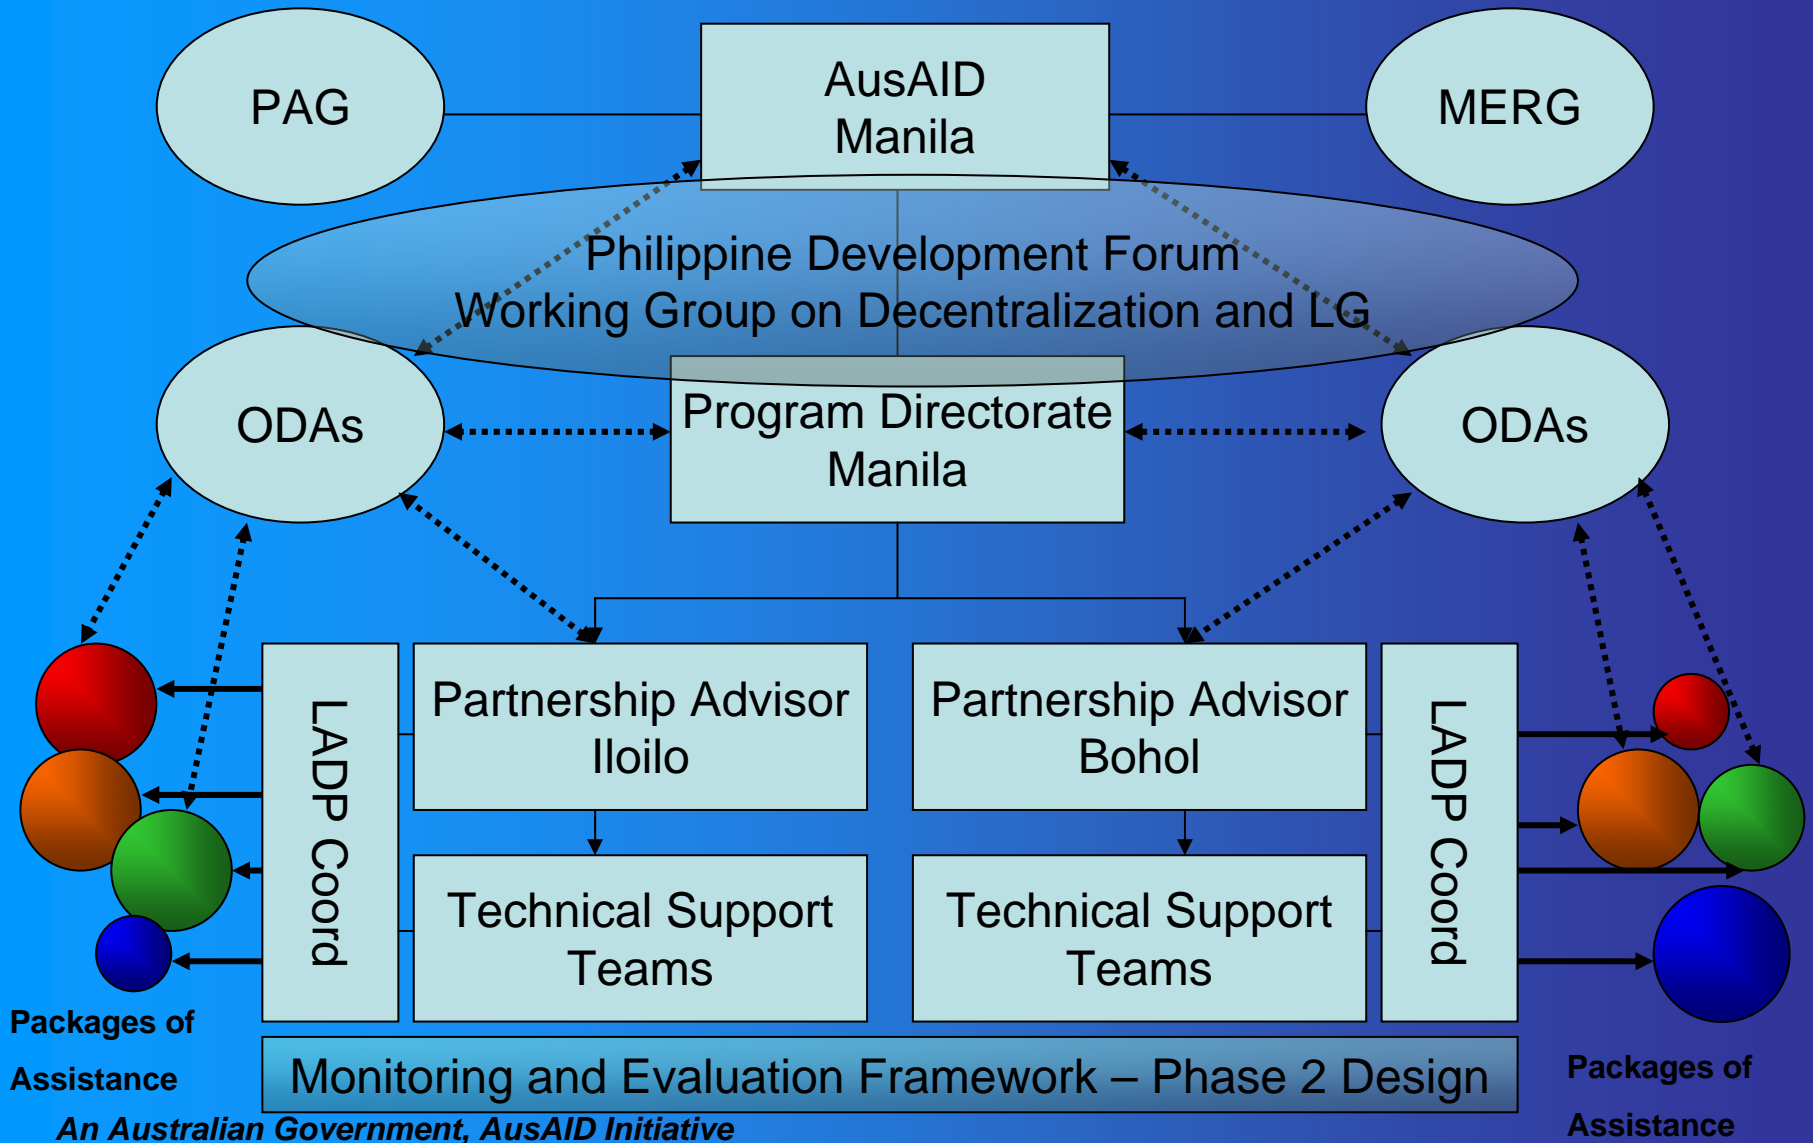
PAG

AusAID Manila

MERG

Philippine Development Forum
Working Group on Decentralization and LG

ODAs

Program Directorate Manila

ODAs

LADP Coord

Partnership Advisor Iloilo

Partnership Advisor Bohol

LADP Coord

Technical Support Teams

Technical Support Teams

Packages of Assistance

Monitoring and Evaluation Framework – Phase 2 Design

Packages of Assistance

An Australian Government, AusAID Initiative